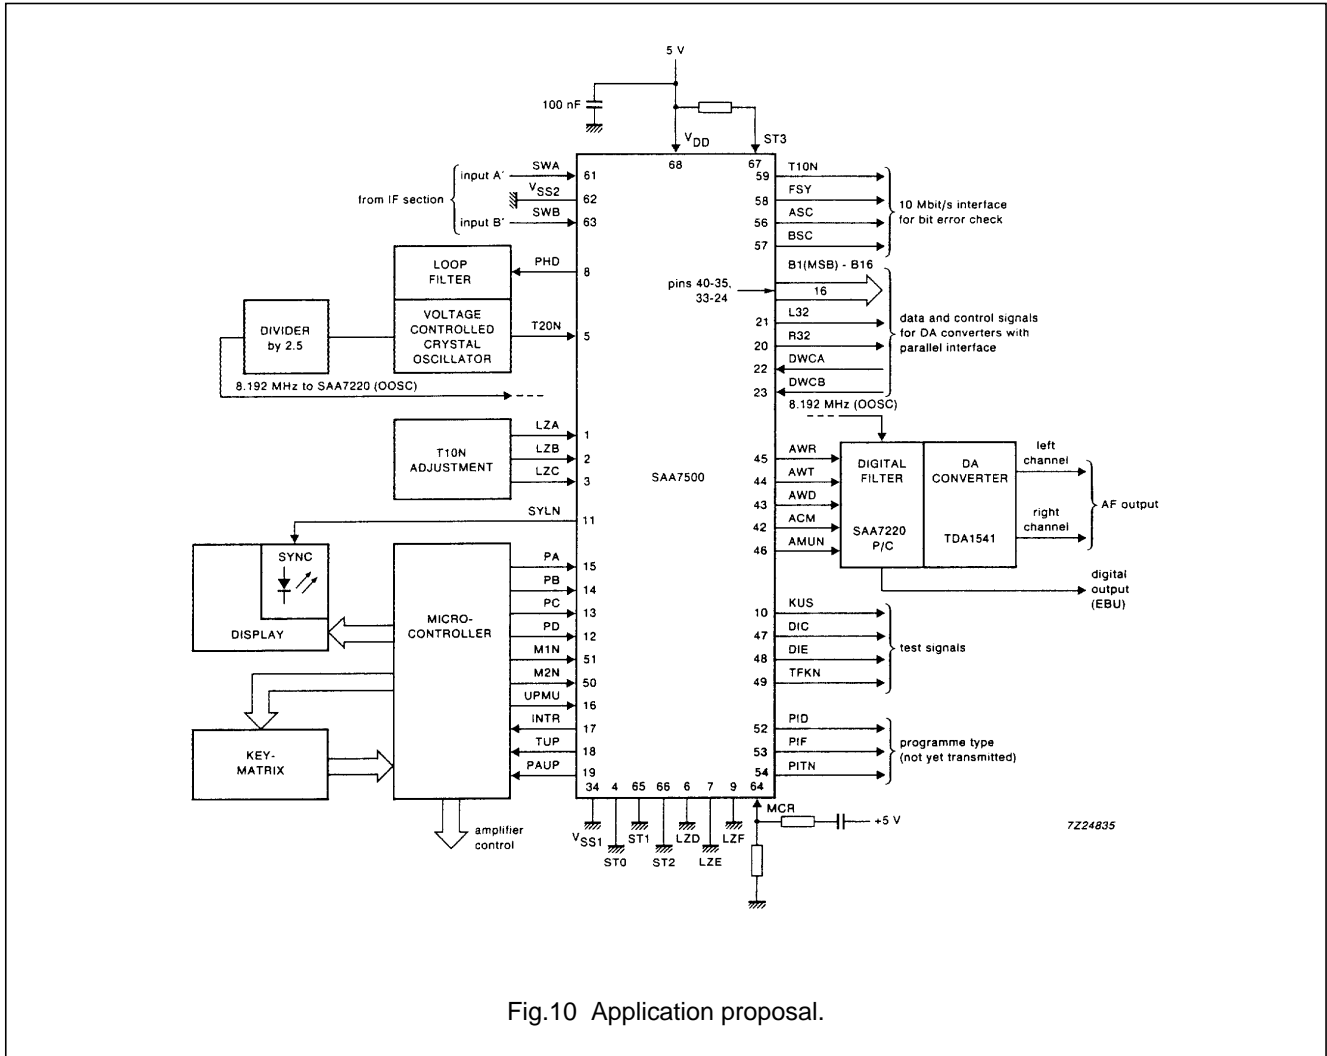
5 V

100 nF

$V_{DD}$

ST3

68

67

from IF section

input A'

SWA

61

$V_{SS2}$

62

input B'

SWB

63

T10N

59

FSY

58

ASC

56

BSC

57

10 Mbit/s interface for bit error check

LOOP FILTER

PHD

8

B1(MSB) - B16

pins 40-35, 33-24

16

DIVIDER by 2.5

VOLTAGE CONTROLLED CRYSTAL OSCILLATOR

T20N

5

L32

21

R32

20

DWCA

22

DWCB

23

data and control signals for DA converters with parallel interface

8.192 MHz to SAA7220 (OOSC)

8.192 MHz (OOSC)

T10N ADJUSTMENT

LZA

1

LZB

2

LZC

3

SAA7500

AWR

45

AWT

44

AWD

43

ACM

42

AMUN

46

DIGITAL FILTER

SAA7220 P/C

DA CONVERTER

TDA1541

left channel

right channel

AF output

digital output (EBU)

SYLN

11

SYNC

DISPLAY

MICRO-CONTROLLER

PA

15

PB

14

PC

13

PD

12

M1N

51

M2N

50

UPMU

16

INTR

17

TUP

18

PAUP

19

KUS

10

DIC

47

DIE

48

TFKN

49

test signals

PID

52

PIF

53

PITN

54

programme type (not yet transmitted)

KEY-MATRIX

34

4

65

66

6

7

9

64

$V_{SS1}$

ST0

ST1

ST2

LZD

LZE

LZF

MCR

+5 V

amplifier control

7Z24835

Fig.10 Application proposal.